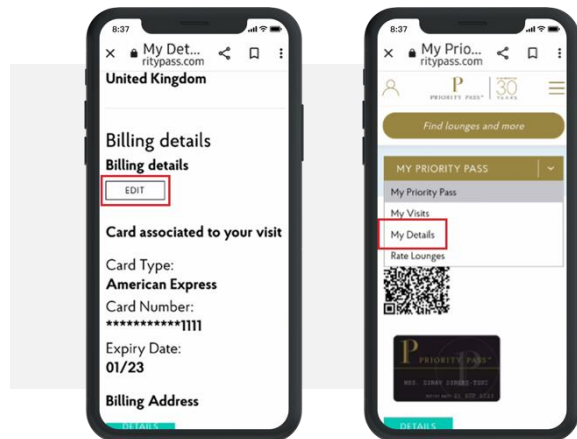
8:37

My Det...
ritypass.com

United Kingdom

Billing details

Billing details

EDIT

Card associated to your visit

Card Type:
American Express

Card Number:
***********1111

Expiry Date:
01/23

Billing Address

DETAILS

8:37

My Prio...
ritypass.com

P
PRIORITY PASS™
30
YEARS

Find lounges and more

MY PRIORITY PASS

My Priority Pass

My Visits

My Details

Rate Lounges

P PRIORITY PASS™

DETAILS